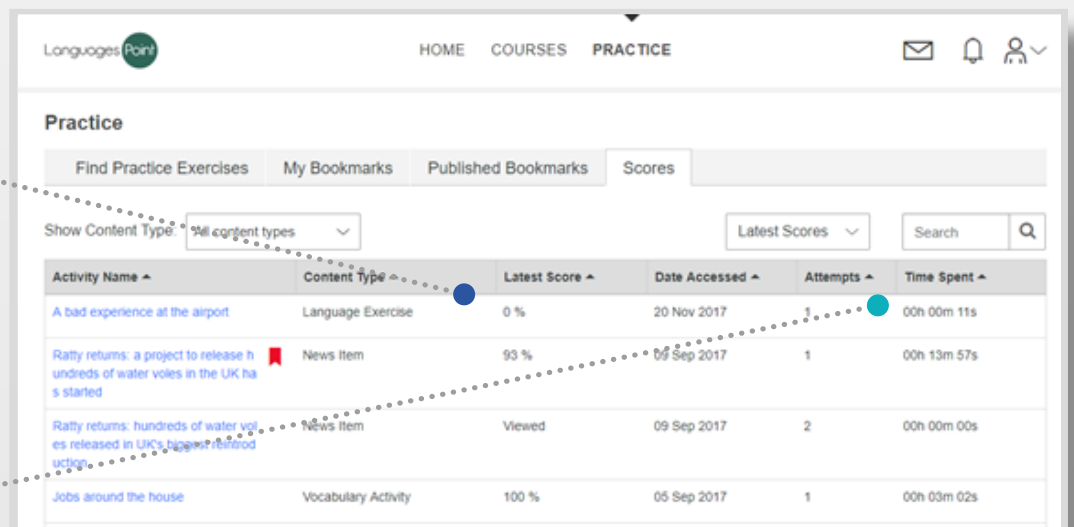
Languages Point

HOME COURSES PRACTICE

Practice

Find Practice Exercises | My Bookmarks | Published Bookmarks | Scores

Show Content Type: All content types

Latest Scores

Search

| Activity Name ▲ | Content Type ▲ | Latest Score ▲ | Date Accessed ▲ | Attempts ▲ | Time Spent ▲ |
|---|---|---|---|---|---|
| A bad experience at the airport | Language Exercise | 0 % | 20 Nov 2017 | 1 | 00h 00m 11s |
| Ratty returns: a project to release hundreds of water voles in the UK has started | News Item | 93 % | 09 Sep 2017 | 1 | 00h 13m 57s |
| Ratty returns: hundreds of water voles released in UK's biggest reintroduction | News Item | Viewed | 09 Sep 2017 | 2 | 00h 00m 00s |
| Jobs around the house | Vocabulary Activity | 100 % | 05 Sep 2017 | 1 | 00h 03m 02s |